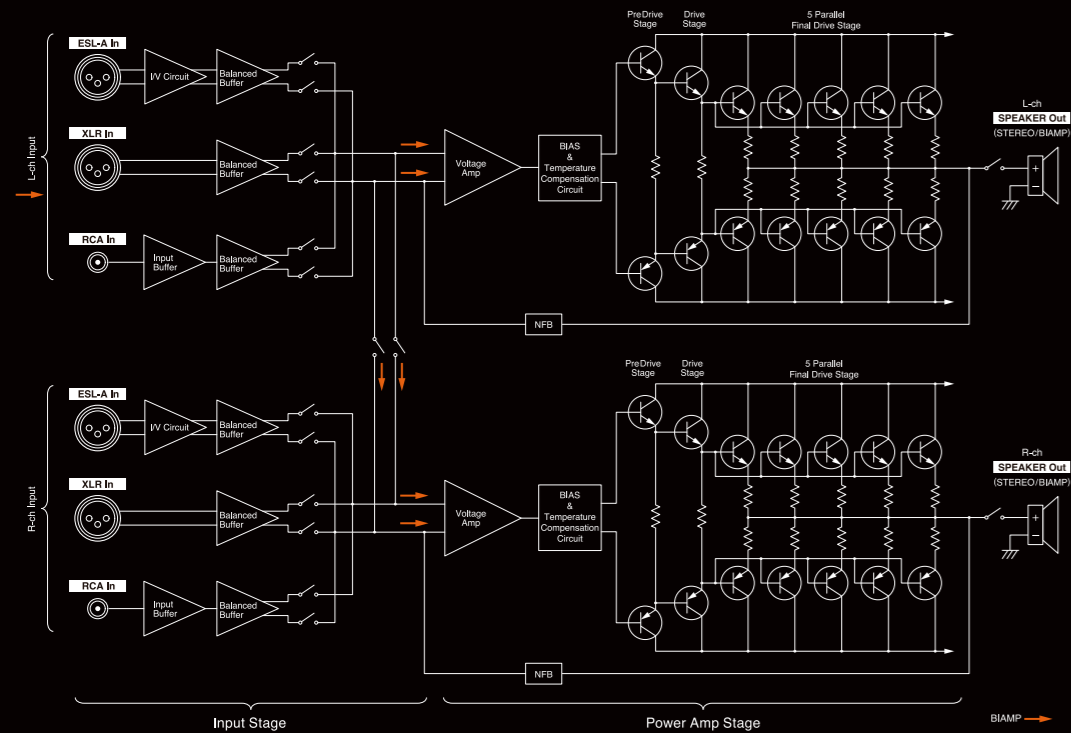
L-ch Input

ESL-A In

I/V Circuit

Balanced Buffer

XLR In

Balanced Buffer

RCA In

Input Buffer

Balanced Buffer

Voltage Amp

BIAS & Temperature Compensation Circuit

PreDrive Stage

Drive Stage

5 Parallel Final Drive Stage

L-ch SPEAKER Out (STEREO/BIAMP)

+

−

NFB

R-ch Input

ESL-A In

I/V Circuit

Balanced Buffer

XLR In

Balanced Buffer

RCA In

Input Buffer

Balanced Buffer

Voltage Amp

BIAS & Temperature Compensation Circuit

PreDrive Stage

Drive Stage

5 Parallel Final Drive Stage

R-ch SPEAKER Out (STEREO/BIAMP)

+

−

NFB

Input Stage

Power Amp Stage

BIAMP